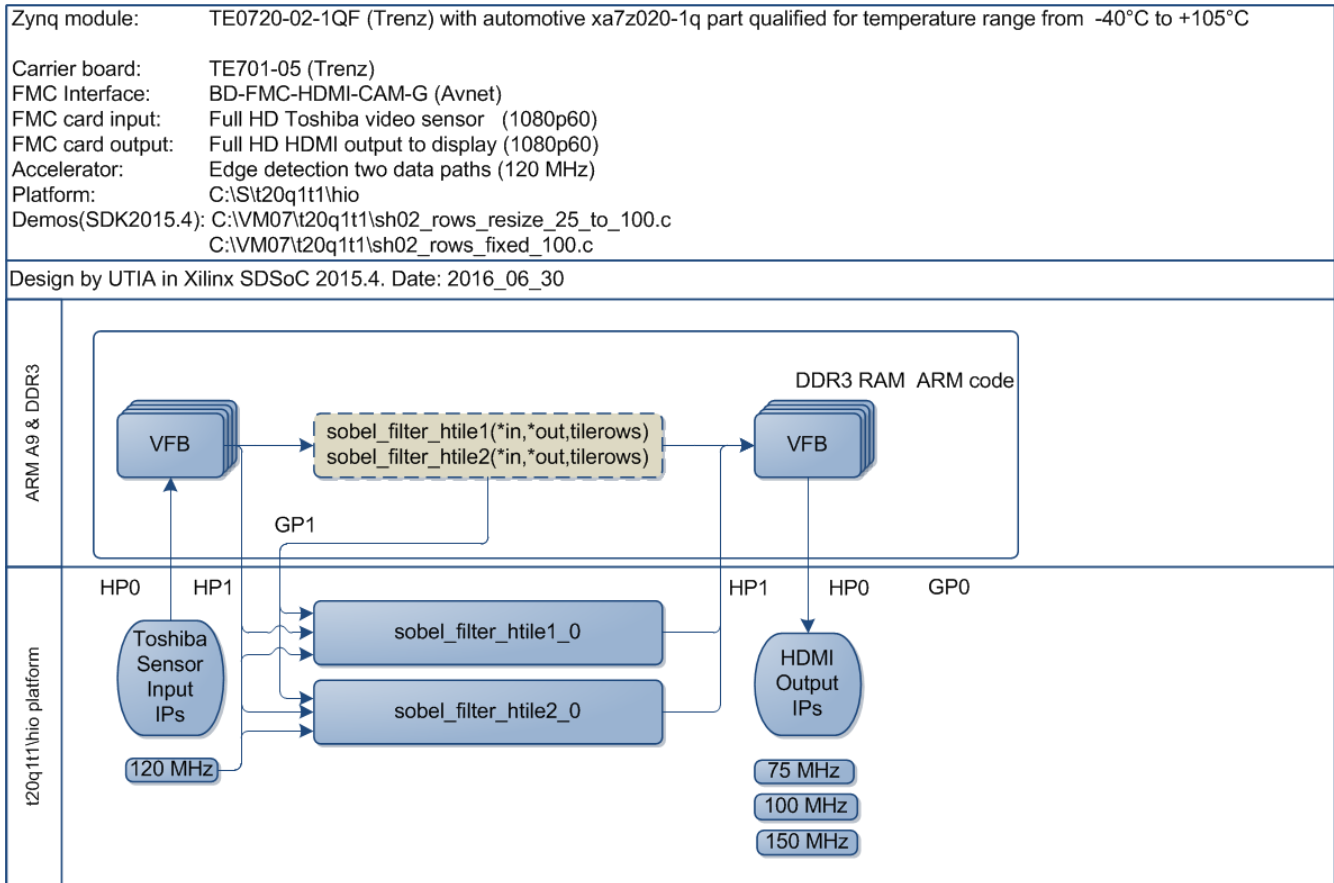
Zynq module: TE0720-02-1QF (Trenz) with automotive xa7z020-1q part qualified for temperature range from -40°C to +105°C

Carrier board: TE701-05 (Trenz)
FMC Interface: BD-FMC-HDMI-CAM-G (Avnet)
FMC card input: Full HD Toshiba video sensor (1080p60)
FMC card output: Full HD HDMI output to display (1080p60)
Accelerator: Edge detection two data paths (120 MHz)
Platform: C:\S\t20q1t1\hio
Demos(SDK2015.4): C:\VM07\t20q1t1\sh02_rows_resize_25_to_100.c
C:\VM07\t20q1t1\sh02_rows_fixed_100.c

Design by UTIA in Xilinx SDSoC 2015.4. Date: 2016_06_30

ARM A9 & DDR3

DDR3 RAM ARM code

VFB

sobel_filter_htile1(*in,*out,tilerows)
sobel_filter_htile2(*in,*out,tilerows)

VFB

GP1

t20q1t1\hio platform

HP0 HP1

HP1 HP0 GP0

Toshiba Sensor Input IPs

sobel_filter_htile1_0

sobel_filter_htile2_0

HDMI Output IPs

120 MHz

75 MHz

100 MHz

150 MHz